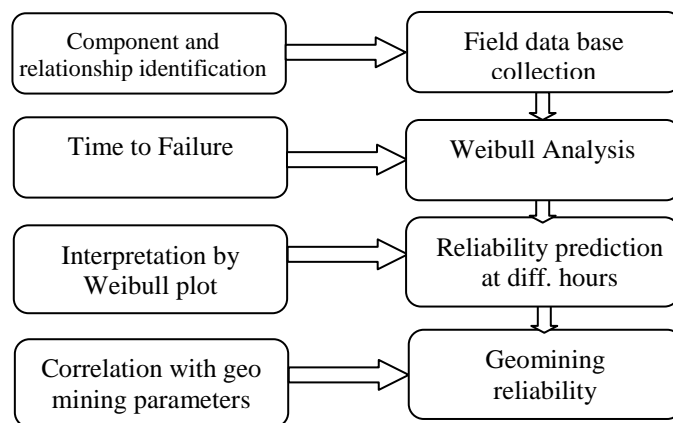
Component and relationship identification

Field data base collection

Time to Failure

Weibull Analysis

Interpretation by Weibull plot

Reliability prediction at diff. hours

Correlation with geo mining parameters

Geomining reliability